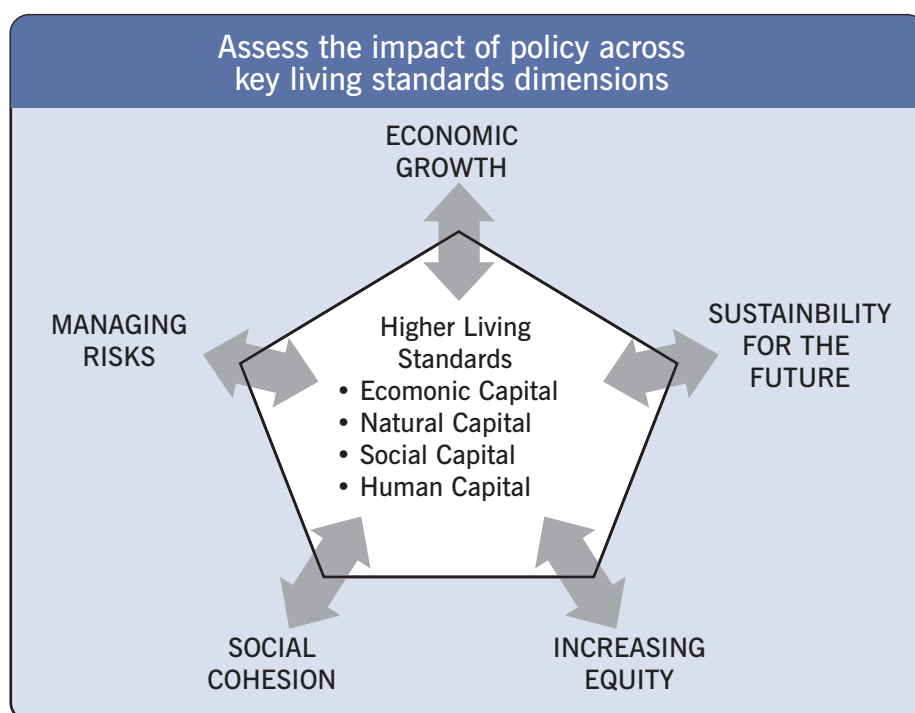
Assess the impact of policy across key living standards dimensions

ECONOMIC GROWTH

MANAGING RISKS

SUSTAINBILITY FOR THE FUTURE

Higher Living Standards
• Ecomonic Capital
• Natural Capital
• Social Capital
• Human Capital

SOCIAL COHESION

INCREASING EQUITY